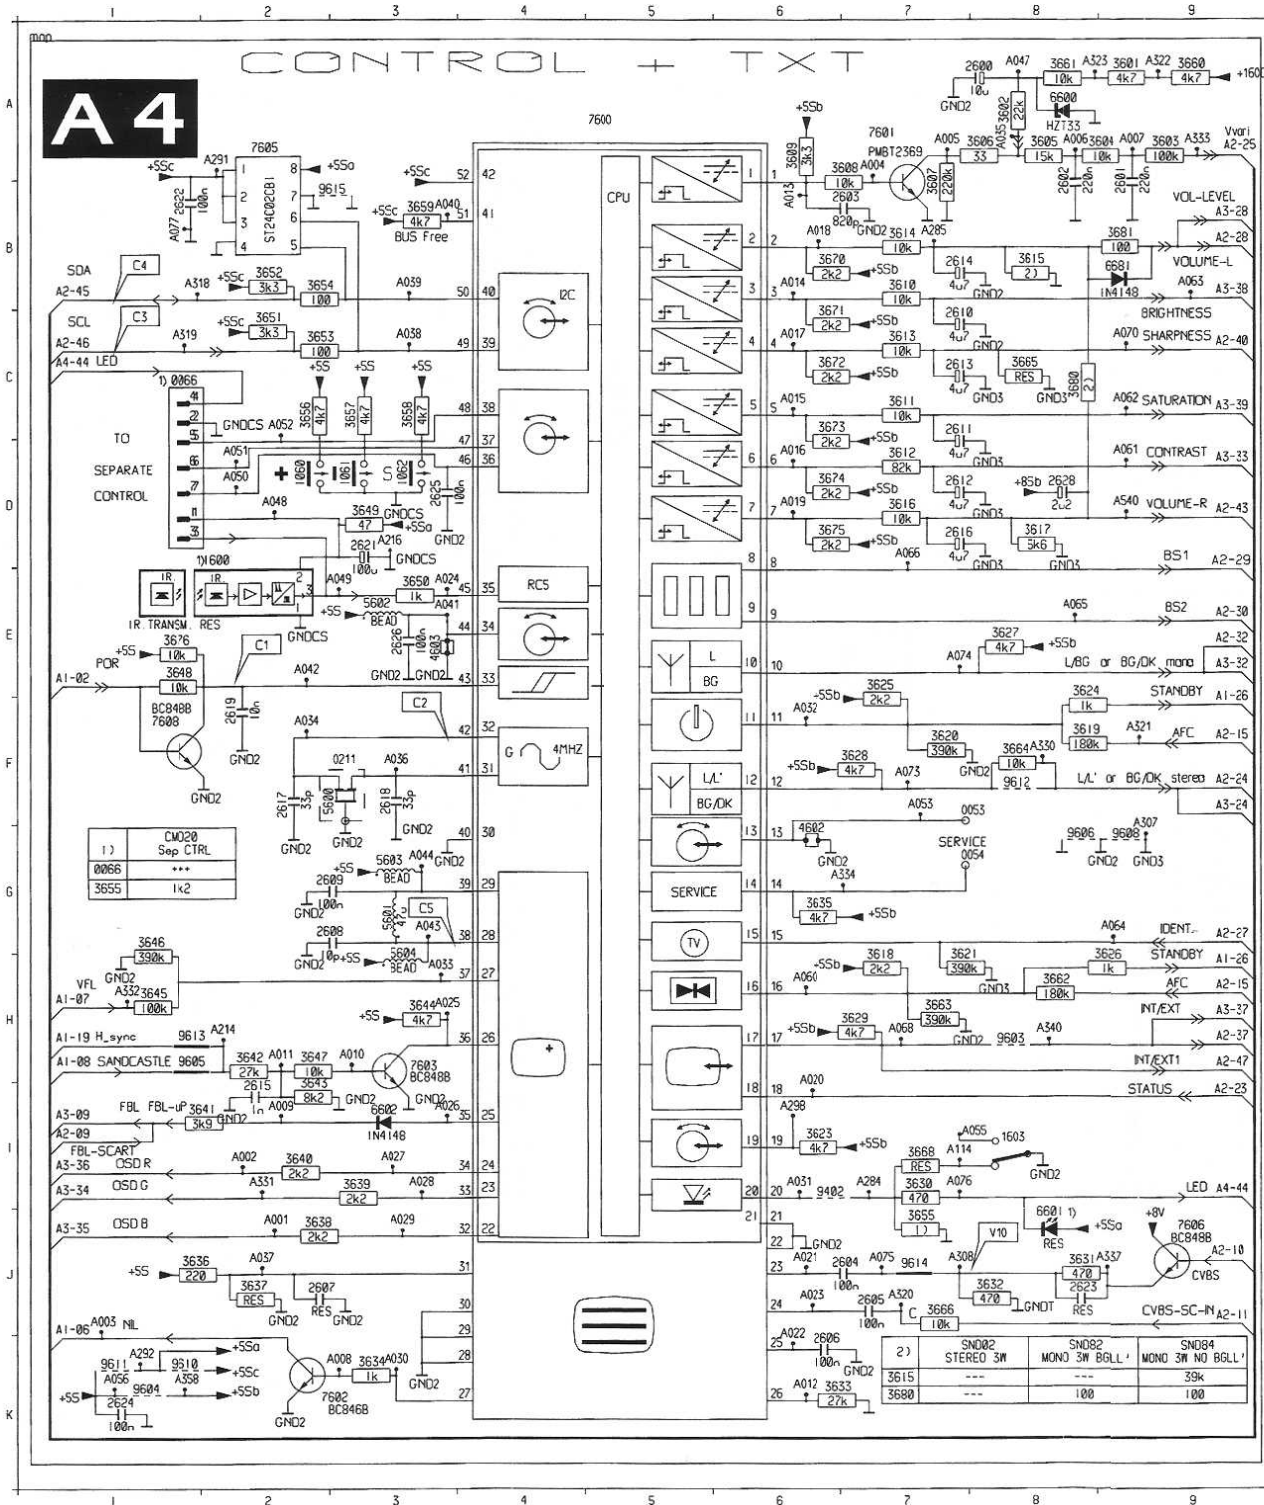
1 2 3 4 5 6 7 8 9

CONTROL + TXT

A4

A B C D E F G H I J K

7605
ST24C02CB1
+5Sc A291
+5Sa
2622 100n
A077
9615
+5Sc 52 42
+5Sc 3659 A040 4k7 51 41
BUS Free
7600
CPU
I2C
SDA C4 A2-45
A318 +5Sc 3652 3k3 3654 100 A039 50 40
SCL C3 A2-46
A319 +5Sc 3651 3k3 3653 100 A038 49 39
A4-44 LED
1) 0066
GNDCS A052
+5S 3656 4k7 +5S 3657 4k7 +5S 3658 4k7
48 38 47 37 46 36
TO SEPARATE CONTROL
A051 A050 A048
1060 1061 S 1062 2625 100n
3649 47 GNDCS +5Sa
GNDCS GND2
2621 100u A216 GNDCS
1)1600
I.R. TRANSM. I.R. RES
A049 3650 1k A024 45 35 RC5
+5S 5602 BEAD A041 GNDCS
2626 100n 4603 44 34
POR +5S 3676 10k 3648 10k C1
A1-02 A042 GND2 GND2 43 33
BC848B 7608 2619 1n GND2
GND2
C2 A034 42 32
0211 A036 41 31 G 4MHZ
2617 33p 5600 2618 33p GND2 GND2
40 30
1) CM020 Sep CTRL
0066 +++
3655 1k2
+5S 5603 A044 GND2
2609 BEAD 39 29
100n GND2
5601 C5 A043
2608 10p +5S 5604 BEAD A033 38 28
GND2
3646 390k GND2
VFL A332 3645 100k 37 27
A1-07
+5S 3644 4k7 A025 36 26
A1-19 H_sync 9613 A214
A1-08 SANDCASTLE 9605
3642 27k A011 3647 10k A010 7603 BC848B
2615 1n A009 3643 8k2 GND2
FBL FBL-uP 3641 3k9 GND2 6602 1N4148 A026 35 25
A3-09 A2-09 FBL-SCART
A3-36 OSD R A002 3640 2k2 A027 34 24
A3-34 OSD G A331 3639 2k2 A028 33 23
A3-35 OSD B A001 3638 2k2 A029 32 22
+5S 3636 220 A037 31
3637 RES 2607 RES GND2 GND2
30 29 28 27
A1-06 A003 NIL
A292 +5Sa 9611 9610 +5Sc A056 A358 9604 +5Sb
+5S 2624 100n
A008 3634 1k A030 GND2
7602 BC846B GND2
1 2 3 4 5 6 7 8 9 10 11 12 13 14 15 16 17 18 19 20 21 22 23 24 25 26
L BG L/L' BG/DK SERVICE TV
+5Sb 3609 3k3 A013
3608 10k A004 2603 820p GND2
7601 PMBT2369 3607 220k
2600 10u GND2 A047 3602 22k A035 6600 HZ733
3661 10k A323 3601 4k7 A322 3660 4k7 +160
A005 3606 33 3605 15k A006 3604 10k A007 3603 100k A333 Vvari A2-25
2602 220n 2601 220n
VOL-LEVEL A3-28
A018 3614 10k A285 3681 100 A2-28
3670 2k2 +5Sb 2614 4u7 GND2 3615 2) 6681 1N4148 VOLUME-L
A014 3610 10k A063 A3-38 BRIGHTNESS
3671 2k2 +5Sb 2610 4u7 GND2
A017 3613 10k A070 SHARPNESS A2-40
3672 2k2 +5Sb 2613 4u7 GND3 3665 RES GND3 3680 2)
A015 3611 10k A062 SATURATION A3-39
3673 2k2 +5Sb 2611 4u7 GND3
A016 3612 82k A061 CONTRAST A3-33
3674 2k2 +5Sb 2612 4u7 GND3 +8Sb 2628 2u2
A019 3616 10k A540 VOLUME-R A2-43
3675 2k2 +5Sb A066 2616 4u7 GND3 3617 5k6 GND3
BS1 A2-29
A065 BS2 A2-30
3627 4k7 +5Sb A2-32
A074 L/BG or BG/DK mono A3-32
-5Sb 3625 2k2 3624 1k STANDBY A1-26
A032 3620 390k 3619 180k A321 AFC A2-15
+5Sb 3628 4k7 A073 GND2 3664 10k A330 9612
L/L' or BG/DK stereo A2-24 A3-24
A053 0053
4602 GND2 A334 SERVICE 0054
9606 9608 A307 GND2 GND3
3635 4k7 +5Sb
A064 IDENT A2-27
+5Sb 3618 2k2 3621 390k 3626 1k STANDBY A1-26
A060 GND3 3662 180k AFC A2-15
3663 390k INT/EXT A3-37
+5Sb 3629 4k7 A068 GND2 9603 A340 A2-37
INT/EXT1 A2-47
A020 STATUS A2-23
A298
3623 4k7 +5Sb A055 1603
3668 RES A114 GND2
A031 9402 A284 3630 470 A076 LED A4-44
3655 1) 6601 1) +5Sa RES
GND2 V10 +8V 7606 BC848B
A021 2604 100n A075 9614 A308 3631 470 A337 2623 RES A2-10 CVBS
3632 470 GNDT
A023 2605 100n A320 C 3666 10k CVBS-SC-IN A2-11
A022 2606 100n GND2
A012 3633 27k

| 2) | SN002 STEREO 3W | SN082 MONO 3W BGLL' | SN084 MONO 3W NO BGLL' |
|---|---|---|---|
| 3615 | --- | --- | 39k |
| 3680 | --- | 100 | 100 |